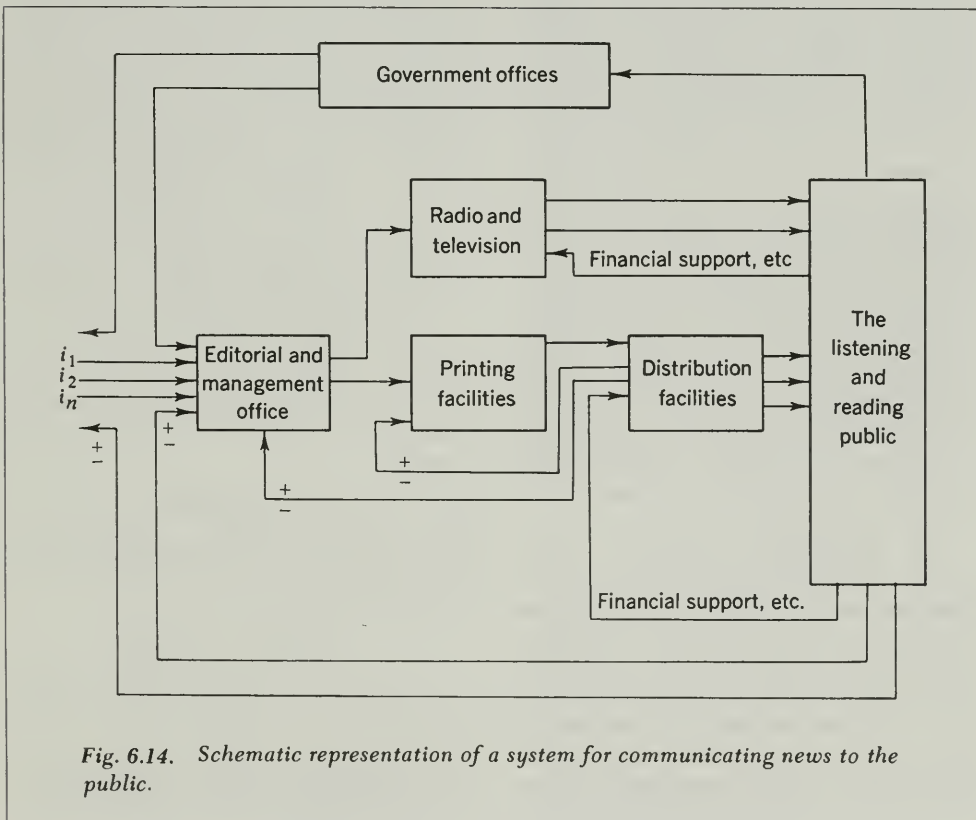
Government offices

Radio and television

Financial support, etc

$i_1$
$i_2$
$i_n$

Editorial and management office

Printing facilities

Distribution facilities

The listening and reading public

+
−

+
−

+
−

+
−

Financial support, etc.

Fig. 6.14. Schematic representation of a system for communicating news to the public.